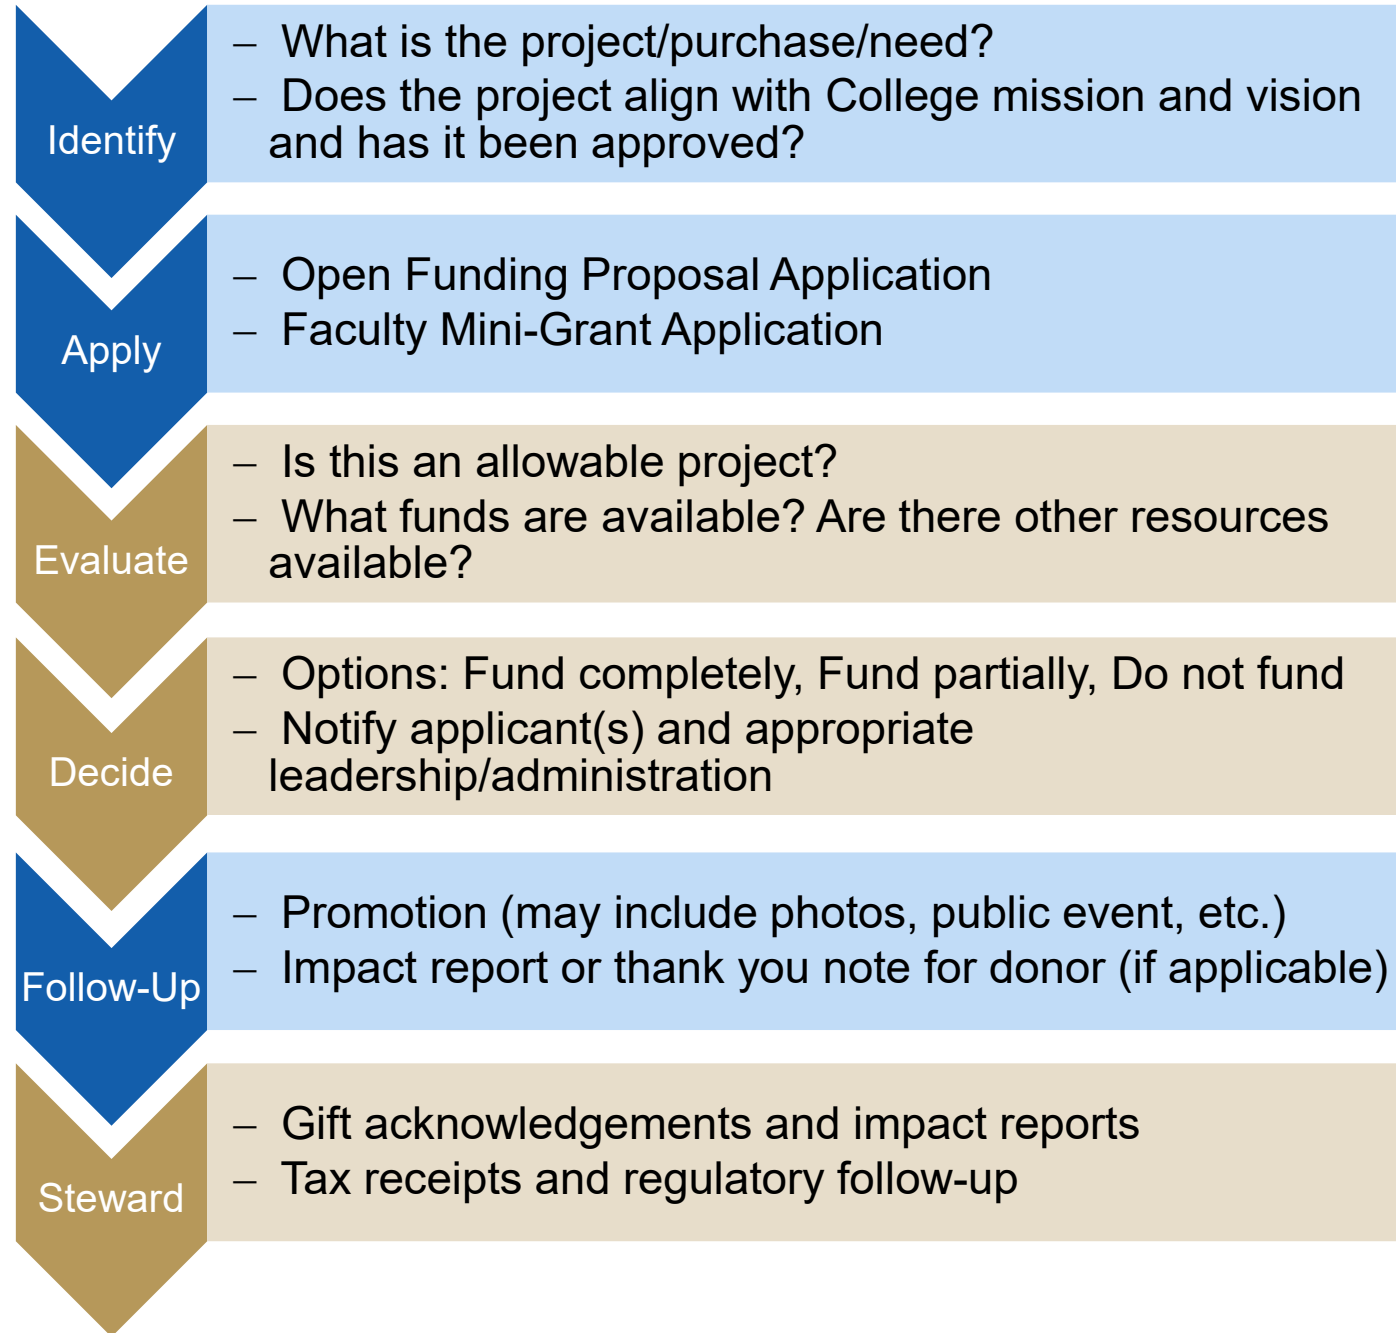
Identify

– What is the project/purchase/need?
– Does the project align with College mission and vision and has it been approved?

Apply

– Open Funding Proposal Application
– Faculty Mini-Grant Application

Evaluate

– Is this an allowable project?
– What funds are available? Are there other resources available?

Decide

– Options: Fund completely, Fund partially, Do not fund
– Notify applicant(s) and appropriate leadership/administration

Follow-Up

– Promotion (may include photos, public event, etc.)
– Impact report or thank you note for donor (if applicable)

Steward

– Gift acknowledgements and impact reports
– Tax receipts and regulatory follow-up